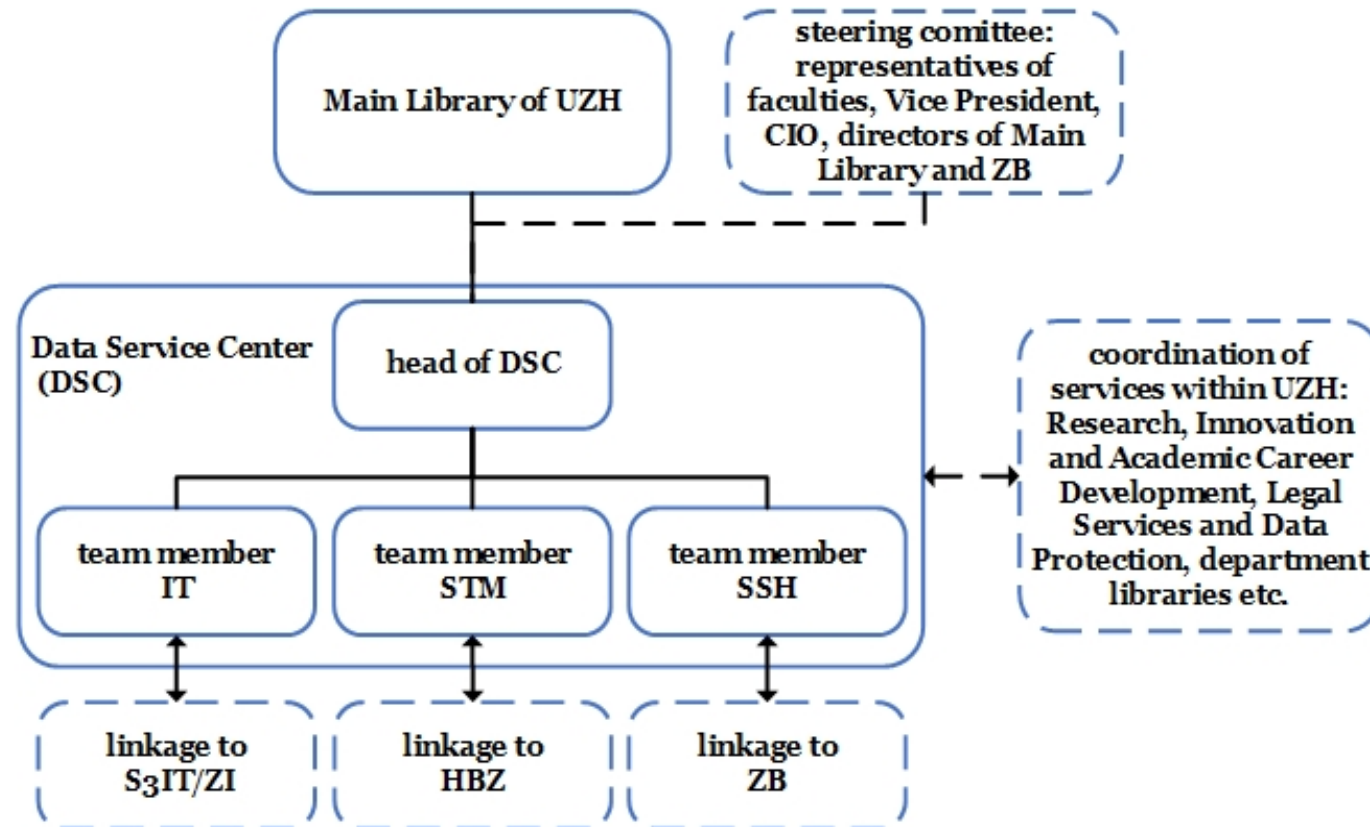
Main Library of UZH

steering comittee: representatives of faculties, Vice President, CIO, directors of Main Library and ZB

Data Service Center (DSC)

head of DSC

coordination of services within UZH: Research, Innovation and Academic Career Development, Legal Services and Data Protection, department libraries etc.

team member IT

team member STM

team member SSH

linkage to S3IT/ZI

linkage to HBZ

linkage to ZB